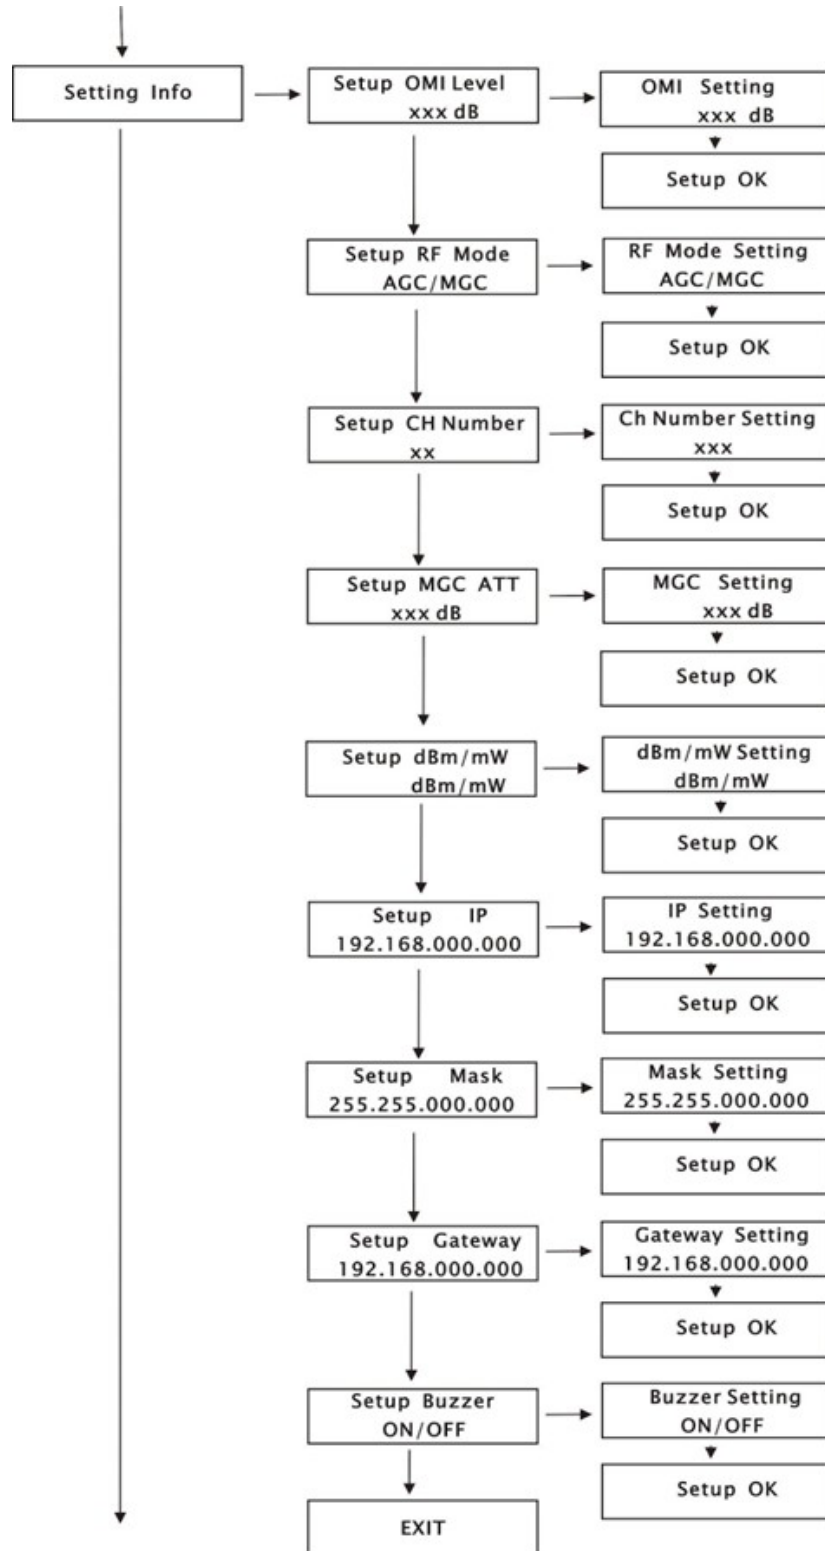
Setting Info

Setup OMI Level
xxx dB

OMI Setting
xxx dB

Setup OK

Setup RF Mode
AGC/MGC

RF Mode Setting
AGC/MGC

Setup OK

Setup CH Number
xx

Ch Number Setting
xxx

Setup OK

Setup MGC ATT
xxx dB

MGC Setting
xxx dB

Setup OK

Setup dBm/mW
dBm/mW

dBm/mW Setting
dBm/mW

Setup OK

Setup IP
192.168.000.000

IP Setting
192.168.000.000

Setup OK

Setup Mask
255.255.000.000

Mask Setting
255.255.000.000

Setup OK

Setup Gateway
192.168.000.000

Gateway Setting
192.168.000.000

Setup OK

Setup Buzzer
ON/OFF

Buzzer Setting
ON/OFF

Setup OK

EXIT